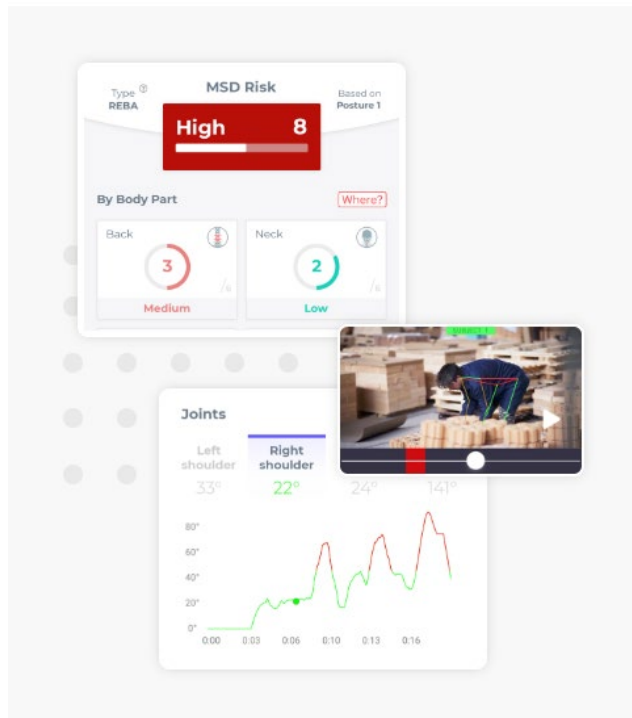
Type
REBA

MSD Risk

Based on
Posture 1

High 8

By Body Part

Where?

Back
3
/6
Medium

Neck
2
/6
Low

SUBJECT 1

Joints

Left shoulder
33°

Right shoulder
22°

24°

141°

80°
60°
40°
20°
0°

0:00 0:03 0:06 0:10 0:13 0:16